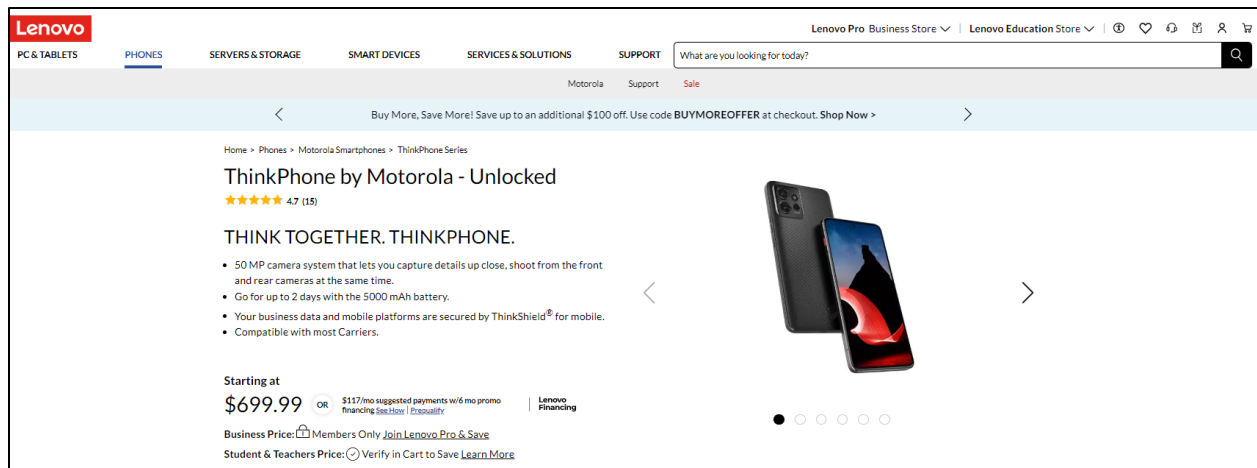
Lenovo

Lenovo Pro Business Store ∨ | Lenovo Education Store ∨

PC & TABLETS PHONES SERVERS & STORAGE SMART DEVICES SERVICES & SOLUTIONS SUPPORT

What are you looking for today?

Motorola Support Sale

Buy More, Save More! Buy up to an additional $100 off. Use code BUYMOREOFFER at checkout. Shop Now >

Home > Phones > Motorola Smartphones > ThinkPhone Series

ThinkPhone by Motorola - Unlocked

4.7 (15)

THINK TOGETHER. THINKPHONE.

- 50 MP camera system that lets you capture details up close, shoot from the front and rear cameras at the same time.
- Go for up to 2 days with the 5000 mAh battery.
- Your business data and mobile platforms are secured by ThinkShield® for mobile.
- Compatible with most Carriers.

Starting at

$699.99 OR $117/mo suggested payments w/6 mo promo financing See How | Prequalify

Lenovo Financing

Business Price: Members Only Join Lenovo Pro & Save

Student & Teachers Price: Verify in Cart to Save Learn More